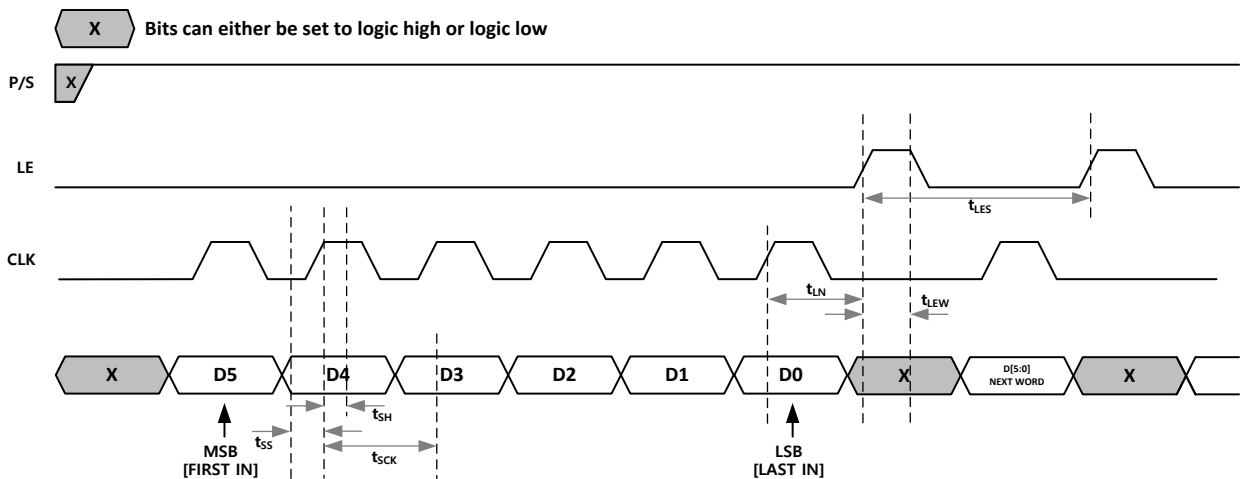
X Bits can either be set to logic high or logic low

P/S
X

LE

$t_{LES}$

CLK

$t_{LN}$

$t_{LEW}$

X
D5
D4
D3
D2
D1
D0
X
D[5:0] NEXT WORD
X

$t_{SH}$

$t_{SS}$

$t_{SCK}$

MSB [FIRST IN]

LSB [LAST IN]